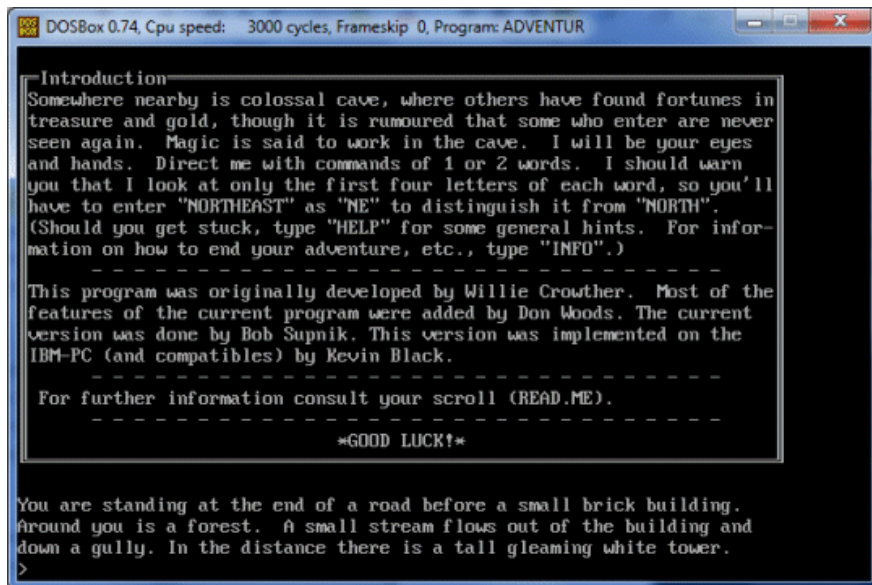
DOSBox 0.74, Cpu speed: 3000 cycles, Frameskip 0, Program: ADVENTUR

Introduction

Somewhere nearby is colossal cave, where others have found fortunes in treasure and gold, though it is rumoured that some who enter are never seen again. Magic is said to work in the cave. I will be your eyes and hands. Direct me with commands of 1 or 2 words. I should warn you that I look at only the first four letters of each word, so you'll have to enter "NORTHEAST" as "NE" to distinguish it from "NORTH". (Should you get stuck, type "HELP" for some general hints. For information on how to end your adventure, etc., type "INFO".)

- - - - - - - - - - - - - - - - - - - - - - - - - - -

This program was originally developed by Willie Crowther. Most of the features of the current program were added by Don Woods. The current version was done by Bob Supnik. This version was implemented on the IBM-PC (and compatibles) by Kevin Black.

- - - - - - - - - - - - - - - - - - - - - - - - - - -

For further information consult your scroll (READ.ME).

- - - - - - - - - - - - - - - - - - - - - - - - - - -

*GOOD LUCK!*

You are standing at the end of a road before a small brick building. Around you is a forest. A small stream flows out of the building and down a gully. In the distance there is a tall gleaming white tower.

>